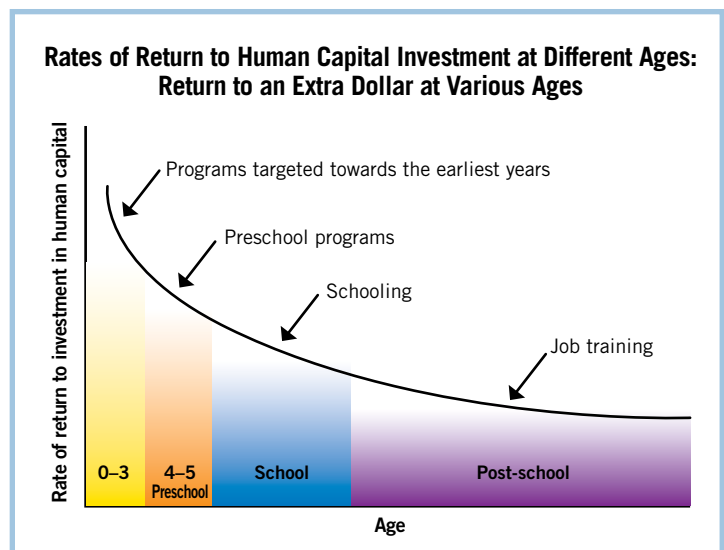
Rates of Return to Human Capital Investment at Different Ages: Return to an Extra Dollar at Various Ages

Rate of return to investment in human capital

Programs targeted towards the earliest years

Preschool programs

Schooling

Job training

0–3

4–5
Preschool

School

Post-school

Age